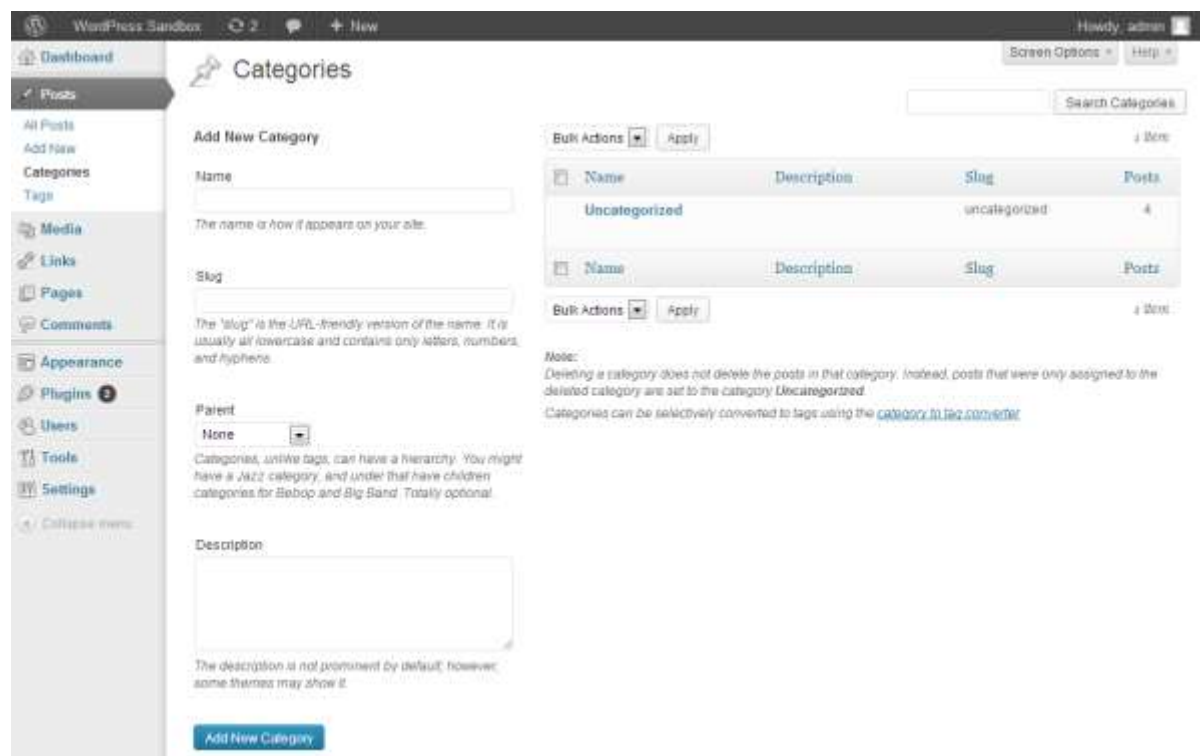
WordPress Sandbox 2 + New Howdy, admin

Dashboard
Posts
All Posts
Add New
Categories
Tags
Media
Links
Pages
Comments
Appearance
Plugins 3
Users
Tools
Settings
Collapse menu

Categories

Screen Options Help

Search Categories

Add New Category

Name

The name is how it appears on your site.

Slug

The "slug" is the URL-friendly version of the name. It is usually all lowercase and contains only letters, numbers, and hyphens.

Parent

None

Categories, unlike tags, can have a hierarchy. You might have a Jazz category, and under that have children categories for Bebop and Big Band. Totally optional.

Description

The description is not prominent by default; however, some themes may show it.

Add New Category

Bulk Actions Apply 1 item

| Name | Description | Slug | Posts |
|---|---|---|---|
| Uncategorized | | uncategorized | 4 |
| Name | Description | Slug | Posts |

Bulk Actions Apply 1 item

Note:
Deleting a category does not delete the posts in that category. Instead, posts that were only assigned to the deleted category are set to the category Uncategorized.

Categories can be selectively converted to tags using the category to tag converter.